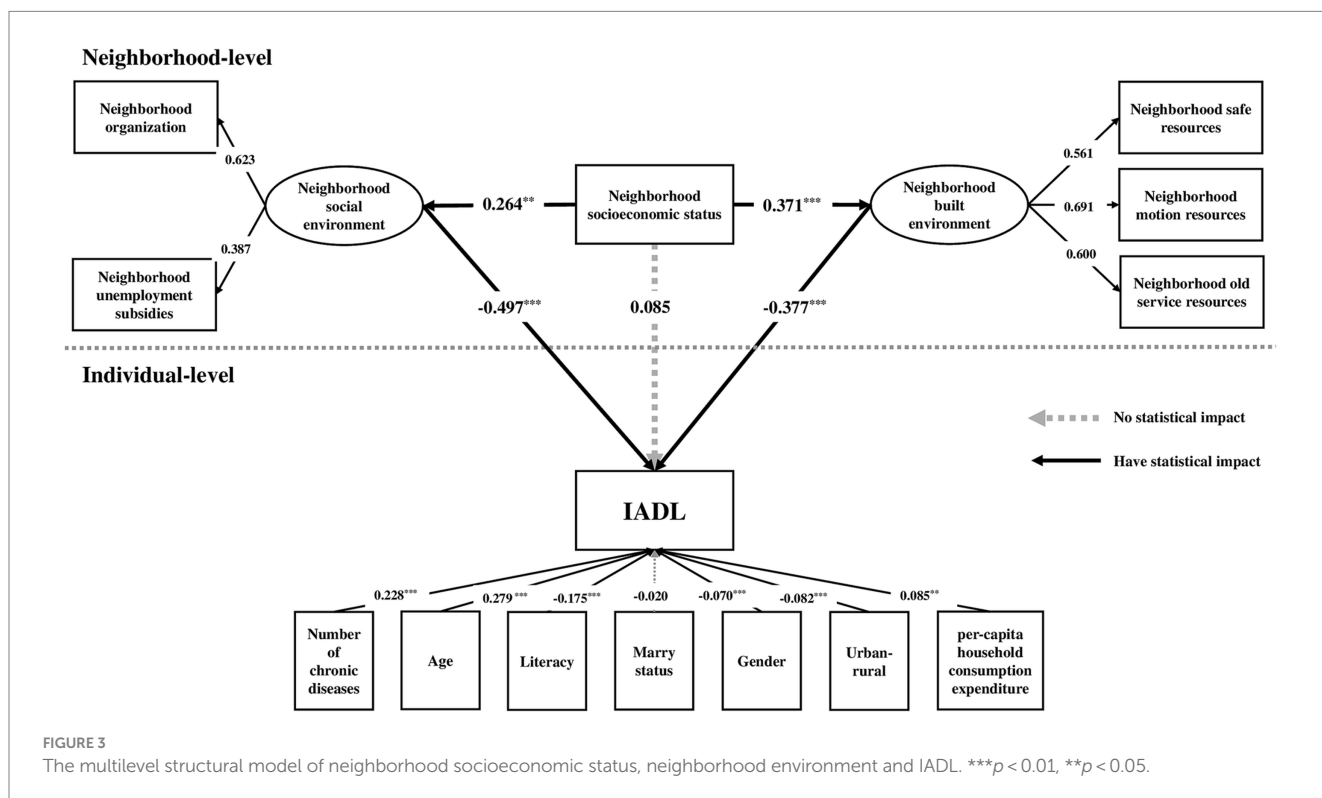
Neighborhood-level

Neighborhood organization

0.623

Neighborhood social environment

0.387

Neighborhood unemployment subsidies

$0.264^{**}$

Neighborhood socioeconomic status

$0.371^{***}$

Neighborhood built environment

0.561

Neighborhood safe resources

0.691

Neighborhood motion resources

0.600

Neighborhood old service resources

$-0.497^{***}$

0.085

$-0.377^{***}$

Individual-level

No statistical impact

Have statistical impact

IADL

$0.228^{***}$

$0.279^{***}$

$-0.175^{***}$

-0.020

$-0.070^{***}$

$-0.082^{***}$

$0.085^{**}$

Number of chronic diseases

Age

Literacy

Marry status

Gender

Urban-rural

per-capita household consumption expenditure

FIGURE 3
The multilevel structural model of neighborhood socioeconomic status, neighborhood environment and IADL. $^{***}p < 0.01$, $^{**}p < 0.05$.